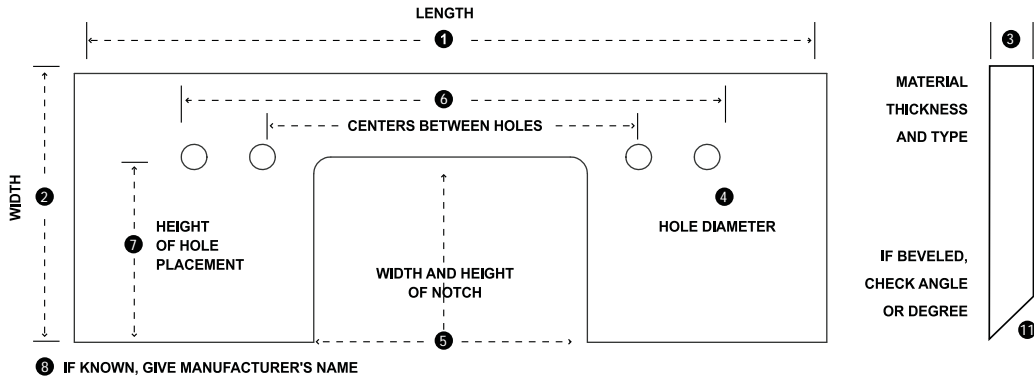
LENGTH

1

6

CENTERS BETWEEN HOLES

WIDTH

2

7 HEIGHT OF HOLE PLACEMENT

WIDTH AND HEIGHT OF NOTCH

5

4

HOLE DIAMETER

3

MATERIAL THICKNESS AND TYPE

IF BEVELED, CHECK ANGLE OR DEGREE

11

8 IF KNOWN, GIVE MANUFACTURER'S NAME